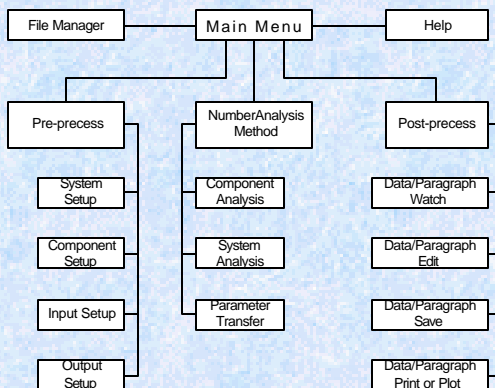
File Manager

Main Menu

Help

Pre-precess

System Setup

Component Setup

Input Setup

Output Setup

NumberAnalysis Method

Component Analysis

System Analysis

Parameter Transfer

Post-precess

Data/Paragraph Watch

Data/Paragraph Edit

Data/Paragraph Save

Data/Paragraph Print or Plot